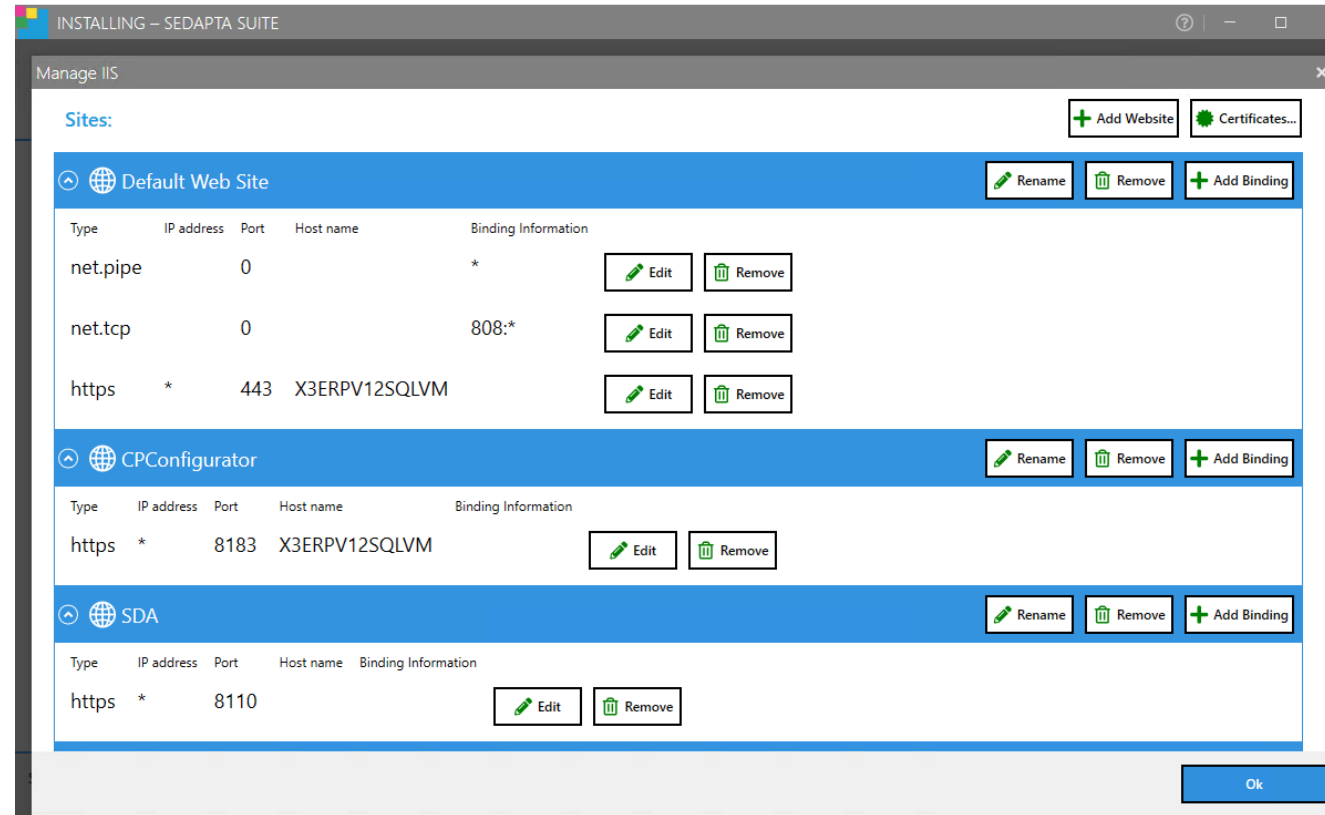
INSTALLING – SEDAPTA SUITE

Manage IIS

Sites:

Add Website
Certificates...

Default Web Site
Rename
Remove
Add Binding

| Type | IP address | Port | Host name | Binding Information | | |
|---|---|---|---|---|---|---|
| net.pipe | | 0 | | * | Edit | Remove |
| net.tcp | | 0 | | 808:* | Edit | Remove |
| https | * | 443 | X3ERPV12SQLVM | | Edit | Remove |

CPConfigurator
Rename
Remove
Add Binding

| Type | IP address | Port | Host name | Binding Information | | |
|---|---|---|---|---|---|---|
| https | * | 8183 | X3ERPV12SQLVM | | Edit | Remove |

SDA
Rename
Remove
Add Binding

| Type | IP address | Port | Host name | Binding Information | | |
|---|---|---|---|---|---|---|
| https | * | 8110 | | | Edit | Remove |

Ok